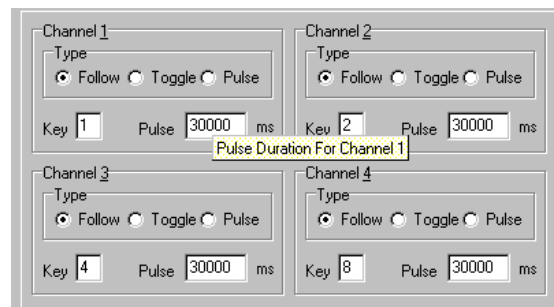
Channel 1
Type
Follow Toggle Pulse
Key 1 Pulse 30000 ms

Channel 2
Type
Follow Toggle Pulse
Key 2 Pulse 30000 ms

Pulse Duration For Channel 1

Channel 3
Type
Follow Toggle Pulse
Key 4 Pulse 30000 ms

Channel 4
Type
Follow Toggle Pulse
Key 8 Pulse 30000 ms